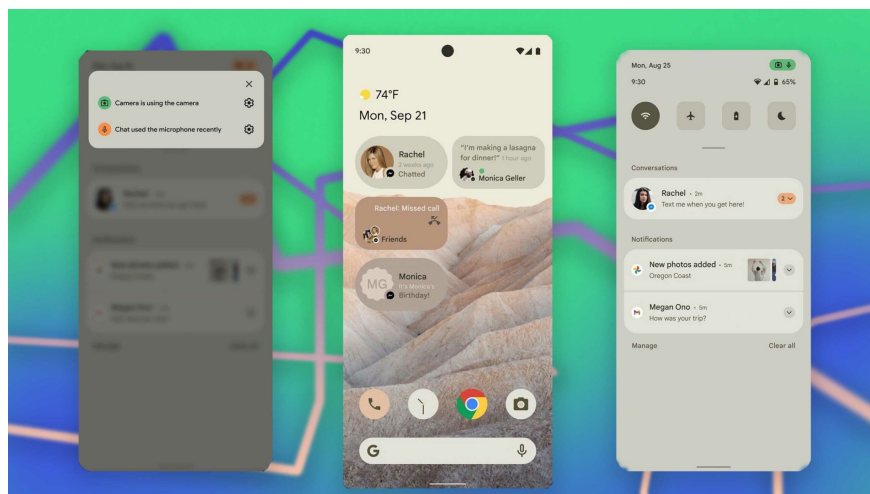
Camera is using the camera

Chat used the microphone recently

9:30

74°F

Mon, Sep 21

Rachel
2 weeks ago
Chatted

"I'm making a lasagna for dinner!" 1 hour ago
Monica Geller

Rachel: Missed call
Friends

MG
Monica
It's Monica's Birthday!

G

Mon, Aug 25
9:30
65%

Conversations

Rachel · 2m
Text me when you get here!
2

Notifications

New photos added · 5m
Oregon Coast

M
Megan Ono · 5m
How was your trip?

Manage
Clear all